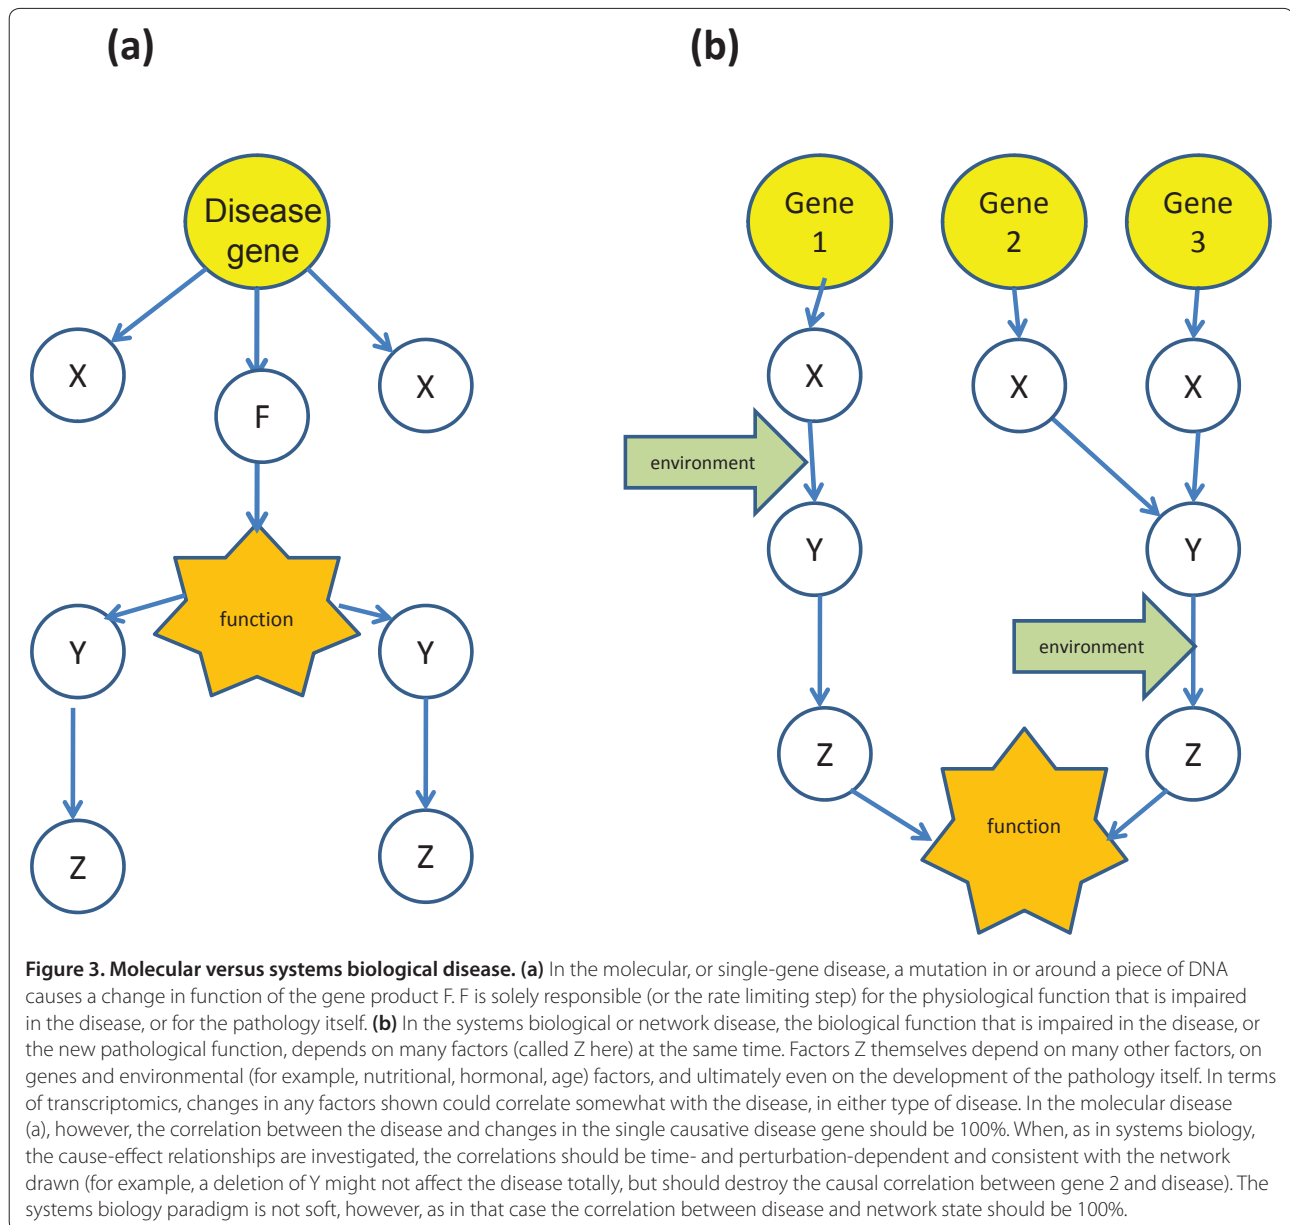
(a)

(b)

Disease gene

X

F

X

function

Y

Y

Z

Z

Gene 1

Gene 2

Gene 3

X

X

X

environment

Y

Y

environment

Z

Z

function

**Figure 3. Molecular versus systems biological disease. (a)** In the molecular, or single-gene disease, a mutation in or around a piece of DNA causes a change in function of the gene product F. F is solely responsible (or the rate limiting step) for the physiological function that is impaired in the disease, or for the pathology itself. **(b)** In the systems biological or network disease, the biological function that is impaired in the disease, or the new pathological function, depends on many factors (called Z here) at the same time. Factors Z themselves depend on many other factors, on genes and environmental (for example, nutritional, hormonal, age) factors, and ultimately even on the development of the pathology itself. In terms of transcriptomics, changes in any factors shown could correlate somewhat with the disease, in either type of disease. In the molecular disease (a), however, the correlation between the disease and changes in the single causative disease gene should be 100%. When, as in systems biology, the cause-effect relationships are investigated, the correlations should be time- and perturbation-dependent and consistent with the network drawn (for example, a deletion of Y might not affect the disease totally, but should destroy the causal correlation between gene 2 and disease). The systems biology paradigm is not soft, however, as in that case the correlation between disease and network state should be 100%.